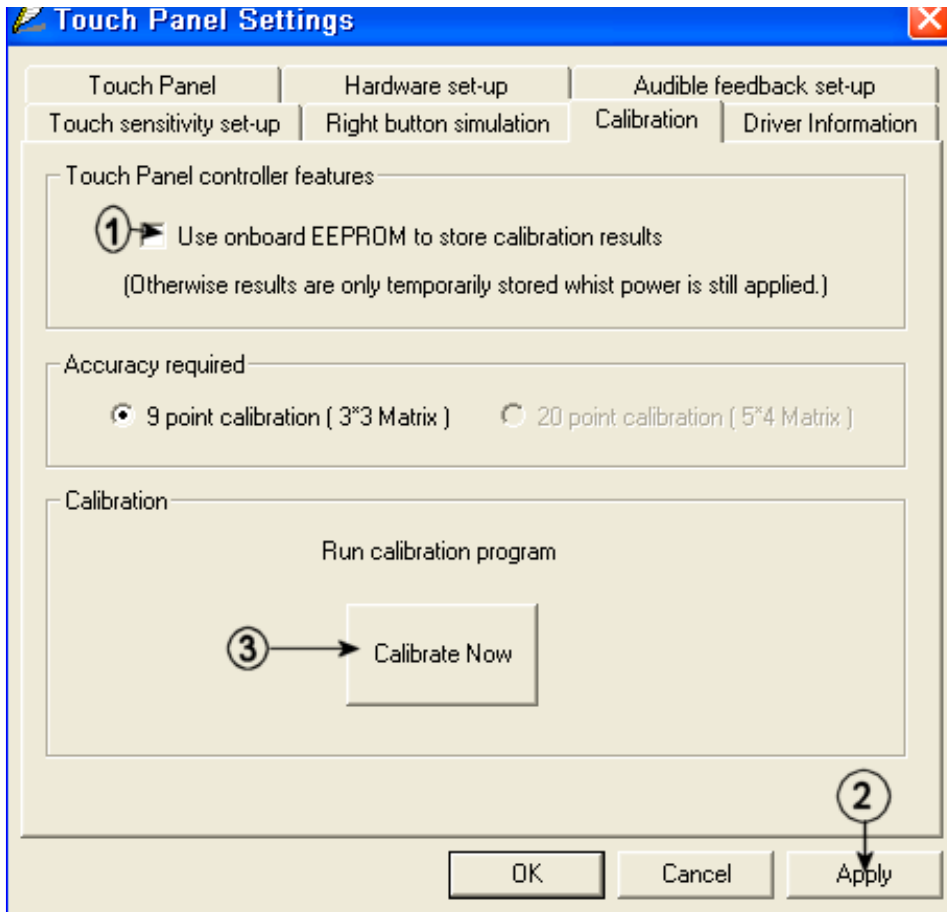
Touch Panel Settings

Touch Panel
Hardware set-up
Audible feedback set-up
Touch sensitivity set-up
Right button simulation
Calibration
Driver Information

Touch Panel controller features

1 Use onboard EEPROM to store calibration results

(Otherwise results are only temporarily stored whist power is still applied.)

Accuracy required

9 point calibration ( 3*3 Matrix )
20 point calibration ( 5*4 Matrix )

Calibration

Run calibration program

3 Calibrate Now

2

OK
Cancel
Apply